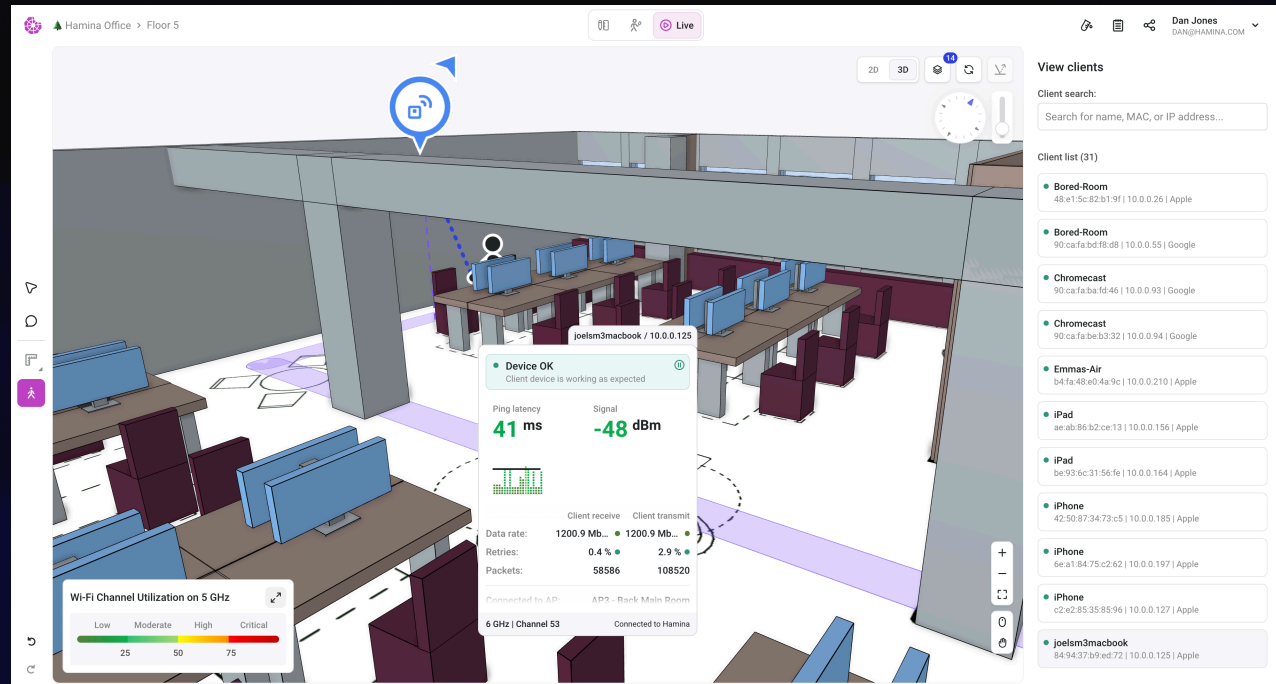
Hamina Office > Floor 5

Live

Dan Jones
DAN@HAMINA.COM

2D 3D 14

joelsm3macbook / 10.0.0.125

Device OK
Client device is working as expected

Ping latency
41 ms

Signal
-48 dBm

| | Client receive | Client transmit |
|---|---|---|
| Data rate: | 1200.9 Mb... | 1200.9 Mb... |
| Retries: | 0.4 % | 2.9 % |
| Packets: | 58586 | 108520 |

Connected to AP: AP3 - Back Main Room

6 GHz | Channel 53 Connected to Hamina

Wi-Fi Channel Utilization on 5 GHz

Low Moderate High Critical
25 50 75

View clients

Client search:

Search for name, MAC, or IP address...

Client list (31)

Bored-Room
48:e1:5c:82:b1:9f | 10.0.0.26 | Apple

Bored-Room
90:ca:fa:bd:f8:d8 | 10.0.0.55 | Google

Chromecast
90:ca:fa:bd:fd:46 | 10.0.0.93 | Google

Chromecast
90:ca:fa:be:b3:32 | 10.0.0.94 | Google

Emmas-Air
b4:fa:48:e0:4a:9c | 10.0.0.210 | Apple

iPad
ae:ab:86:b2:ce:13 | 10.0.0.156 | Apple

iPad
be:93:6c:31:56:fe | 10.0.0.164 | Apple

iPhone
42:50:87:34:73:c5 | 10.0.0.185 | Apple

iPhone
6e:a1:84:75:c2:62 | 10.0.0.197 | Apple

iPhone
c2:e2:85:35:85:96 | 10.0.0.127 | Apple

joelsm3macbook
84:94:37:b9:ed:72 | 10.0.0.125 | Apple